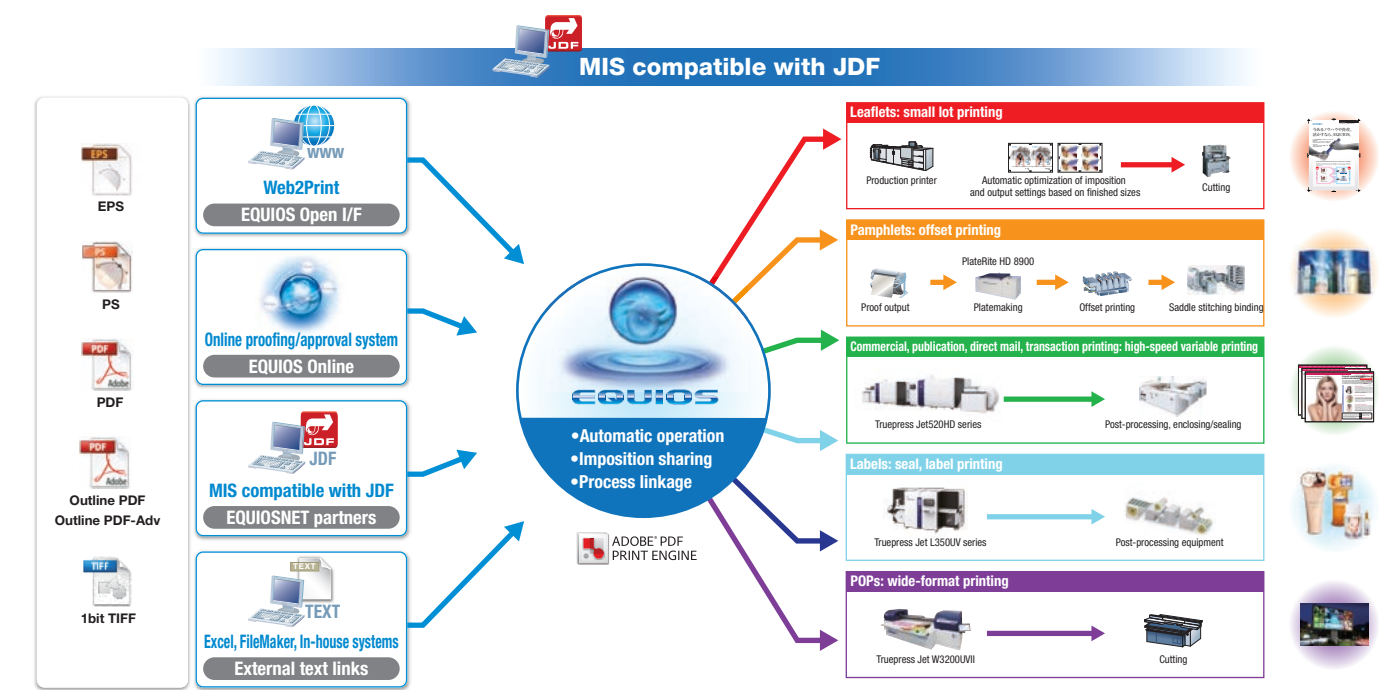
JDF
MIS compatible with JDF

EPS
EPS
PS
PS
PDF
Adobe
PDF
PDF
Adobe
Outline PDF
Outline PDF-Adv
TIFF
1bit TIFF

WWW
Web2Print
EQUIOS Open I/F

Online proofing/approval system
EQUIOS Online

JDF
JDF
MIS compatible with JDF
EQUIOSNET partners

TEXT
TEXT
Excel, FileMaker, In-house systems
External text links

EQUIOS
•Automatic operation
•Imposition sharing
•Process linkage

ADOBE® PDF
PRINT ENGINE

Leaflets: small lot printing
Production printer
Automatic optimization of imposition and output settings based on finished sizes
Cutting

Pamphlets: offset printing
PlateRite HD 8900
Proof output
Platemaking
Offset printing
Saddle stitching binding

Commercial, publication, direct mail, transaction printing: high-speed variable printing
Truepress Jet520HD series
Post-processing, enclosing/sealing

Labels: seal, label printing
Truepress Jet L350UV series
Post-processing equipment

POPs: wide-format printing
Truepress Jet W3200UVII
Cutting